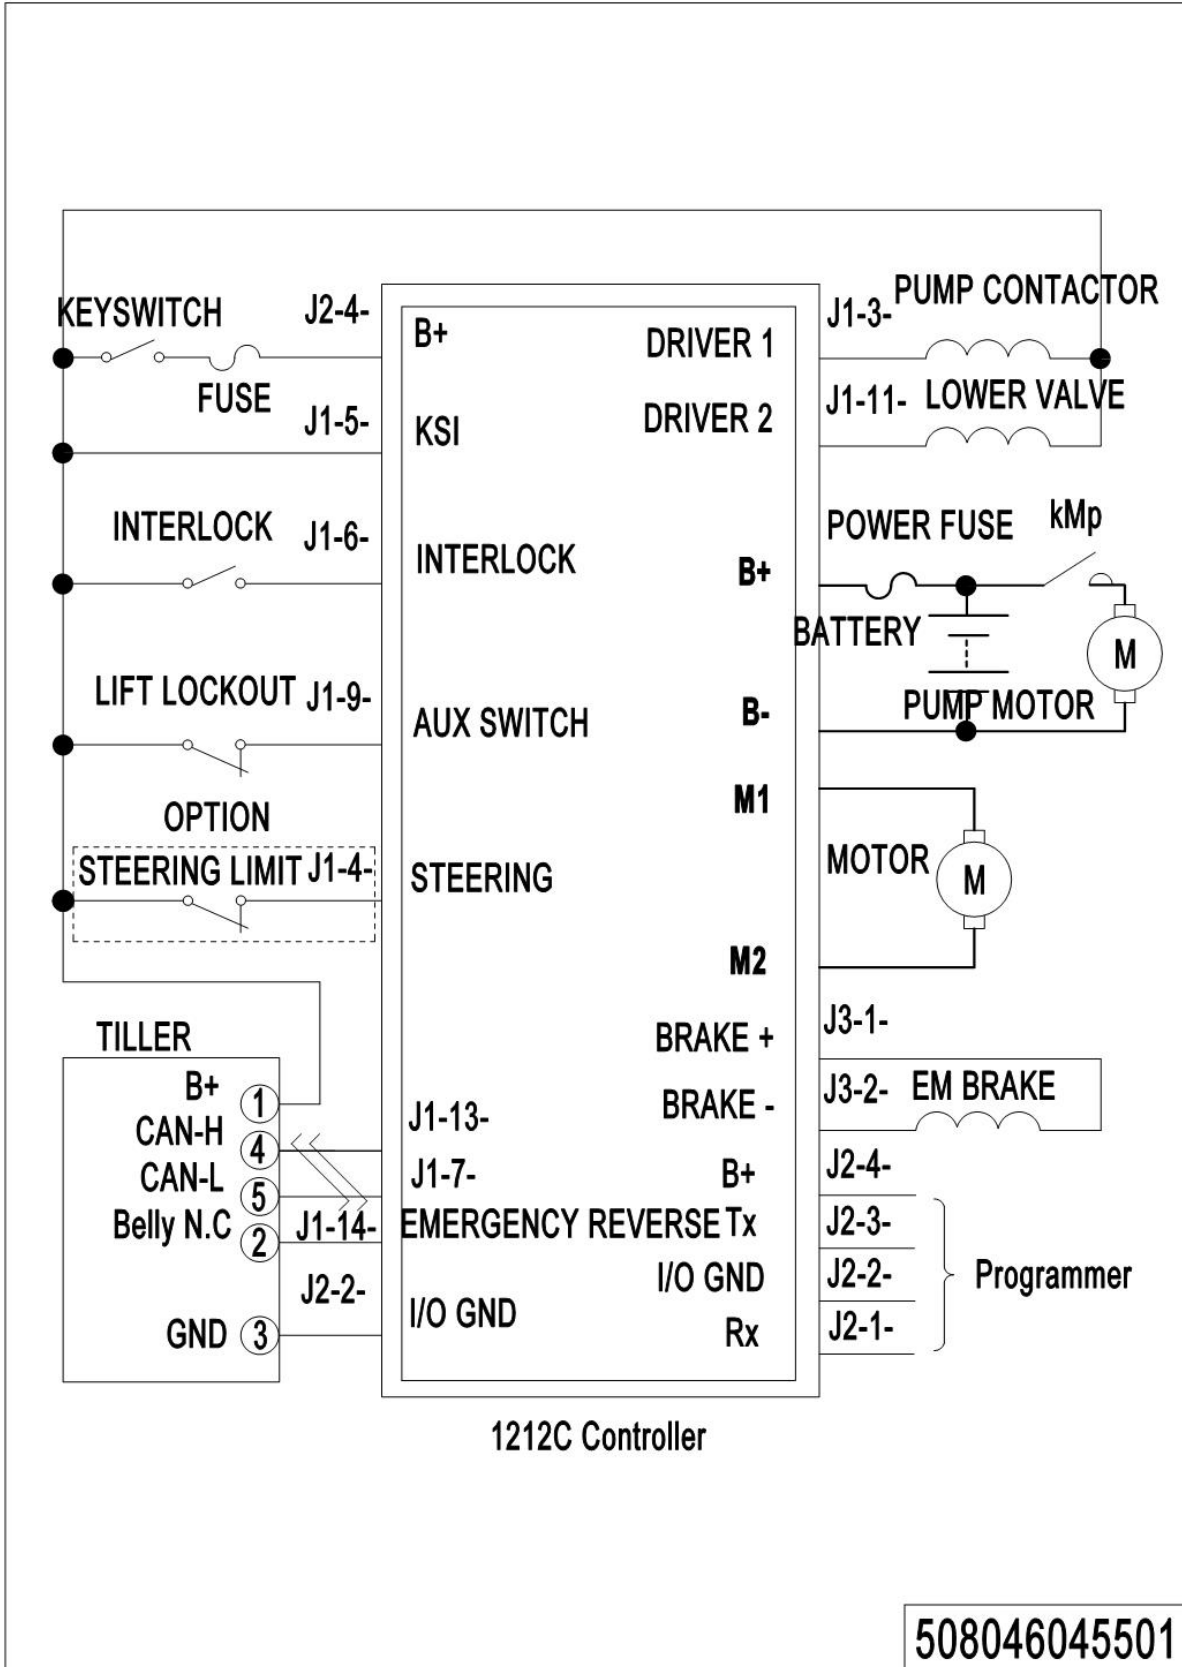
KEYSWITCH
J2-4-
FUSE
J1-5-
INTERLOCK
J1-6-
LIFT LOCKOUT
J1-9-
OPTION
STEERING LIMIT
J1-4-
TILLER
B+
1
CAN-H
4
CAN-L
5
Belly N.C
2
J1-14-
J2-2-
GND
3

B+
KSI
INTERLOCK
AUX SWITCH
STEERING
J1-13-
J1-7-
EMERGENCY REVERSE
I/O GND

DRIVER 1
DRIVER 2
B+
B-
M1
M2
BRAKE +
BRAKE -
B+
Tx
I/O GND
Rx

J1-3-
PUMP CONTACTOR
J1-11-
LOWER VALVE
POWER FUSE
kMp
BATTERY
M
PUMP MOTOR
MOTOR
M
J3-1-
J3-2-
EM BRAKE
J2-4-
J2-3-
J2-2-
J2-1-
Programmer

1212C Controller

508046045501